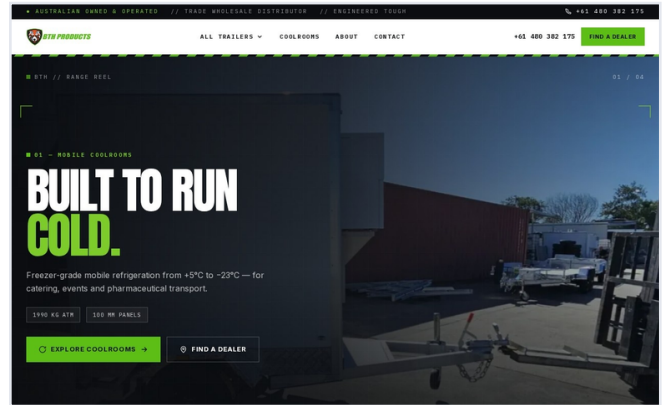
● AUSTRALIAN OWNED & OPERATED // TRADE WHOLESALE DISTRIBUTOR // ENGINEERED TOUGH

+61 480 382 175

BTH PRODUCTS

ALL TRAILERS COOLROOMS ABOUT CONTACT

+61 480 382 175

FIND A DEALER

BTH // RANGE REEL

01 / 04

01 — MOBILE COOLROOMS

BUILT TO RUN COLD.

Freezer-grade mobile refrigeration from +5°C to −23°C — for catering, events and pharmaceutical transport.

1990 KG ATM

100 MM PANELS

EXPLORE COOLROOMS →

FIND A DEALER